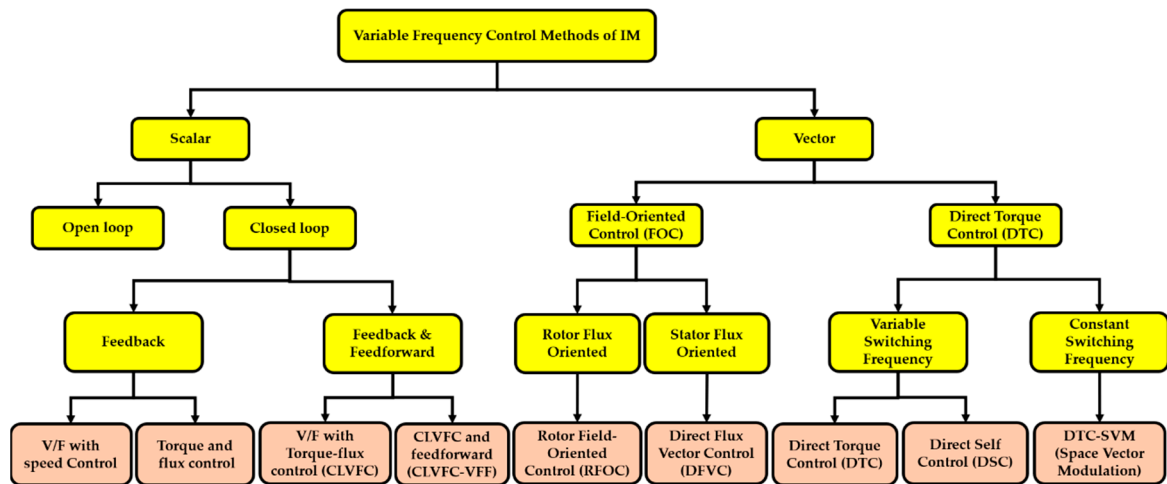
Variable Frequency Control Methods of IM

Scalar

Vector

Open loop

Closed loop

Field-Oriented Control (FOC)

Direct Torque Control (DTC)

Feedback

Feedback & Feedforward

Rotor Flux Oriented

Stator Flux Oriented

Variable Switching Frequency

Constant Switching Frequency

V/F with speed Control

Torque and flux control

V/F with Torque-flux control (CLVFC)

CLVFC and feedforward (CLVFC-VFF)

Rotor Field-Oriented Control (RFOC)

Direct Flux Vector Control (DFVC)

Direct Torque Control (DTC)

Direct Self Control (DSC)

DTC-SVM (Space Vector Modulation)